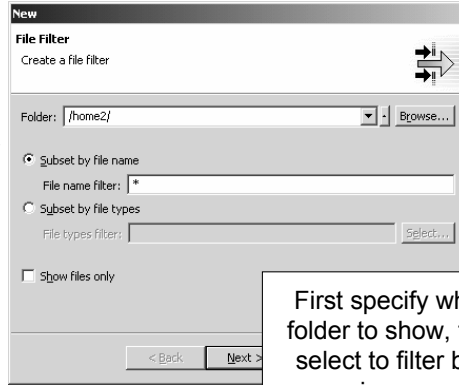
New

File Filter

Create a file filter

Folder: /home2/

Browse...

Subset by file name

File name filter: *

Subset by file types

File types filter:

Select...

Show files only

First specify wh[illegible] folder to show, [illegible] select to filter b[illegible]

< Back

Next >